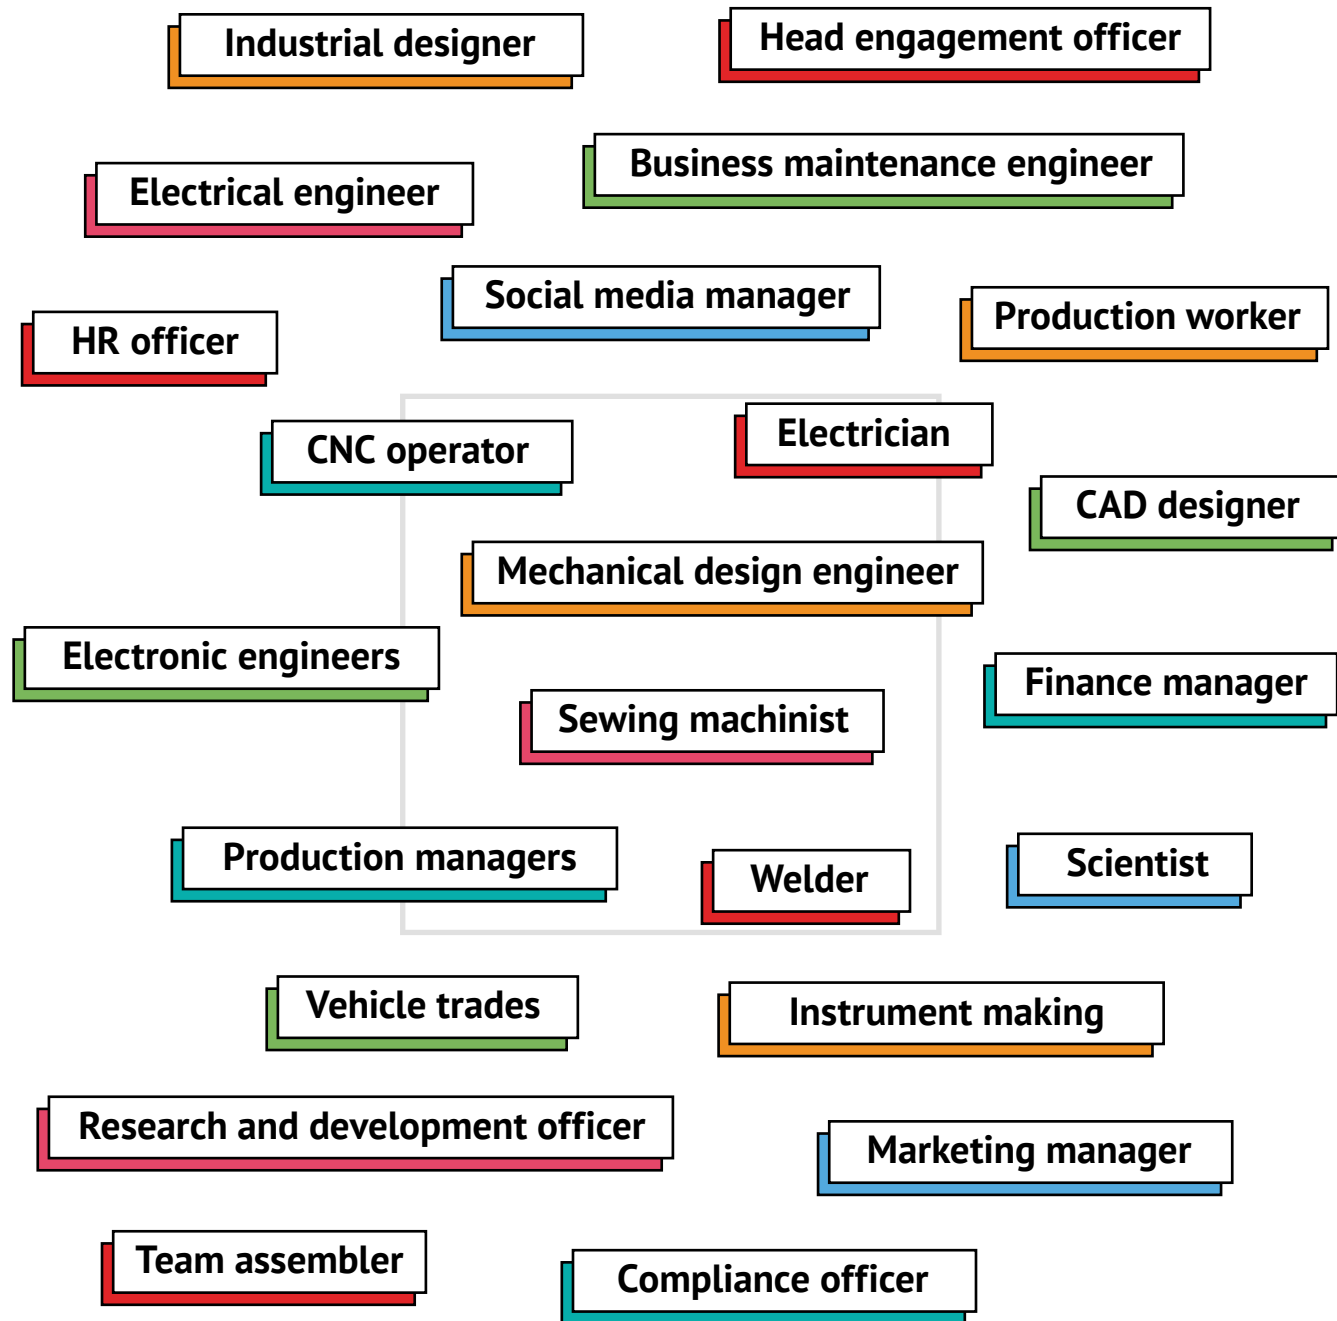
Industrial designer

Head engagement officer

Electrical engineer

Business maintenance engineer

Social media manager

HR officer

Production worker

CNC operator

Electrician

CAD designer

Mechanical design engineer

Electronic engineers

Finance manager

Sewing machinist

Production managers

Welder

Scientist

Vehicle trades

Instrument making

Research and development officer

Marketing manager

Team assembler

Compliance officer